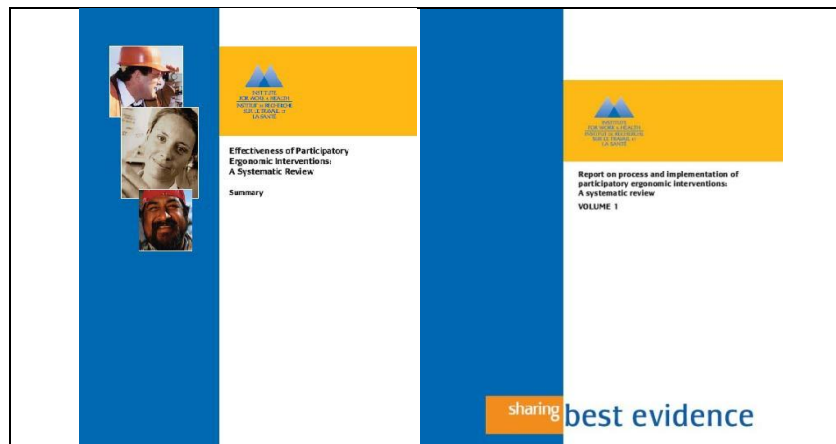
INSTITUTE FOR WORK & HEALTH
INSTITUT DE RECHERCHE SUR LE TRAVAIL ET LA SANTÉ

Effectiveness of Participatory Ergonomic Interventions: A Systematic Review

Summary

INSTITUTE FOR WORK & HEALTH
INSTITUT DE RECHERCHE SUR LE TRAVAIL ET LA SANTÉ

Report on process and implementation of participatory ergonomic interventions: A systematic review

VOLUME 1

sharing best evidence